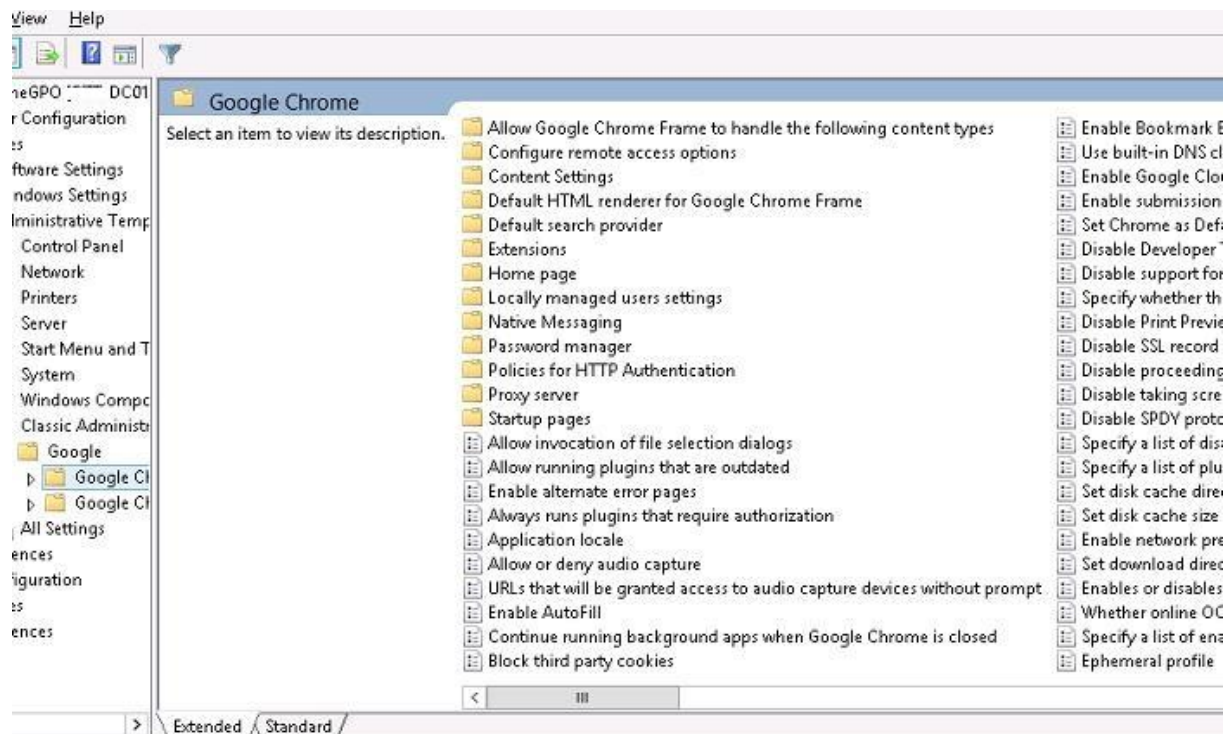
View Help

neGPO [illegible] DC01
r Configuration
s
ftware Settings
ndows Settings
lministrative Temp
Control Panel
Network
Printers
Server
Start Menu and T
System
Windows Compc
Classic Administ
Google
Google Cl
Google Cl
All Settings
ences
iguration
s
ences

Google Chrome

Select an item to view its description.

Allow Google Chrome Frame to handle the following content types
Configure remote access options
Content Settings
Default HTML renderer for Google Chrome Frame
Default search provider
Extensions
Home page
Locally managed users settings
Native Messaging
Password manager
Policies for HTTP Authentication
Proxy server
Startup pages
Allow invocation of file selection dialogs
Allow running plugins that are outdated
Enable alternate error pages
Always runs plugins that require authorization
Application locale
Allow or deny audio capture
URLs that will be granted access to audio capture devices without prompt
Enable AutoFill
Continue running background apps when Google Chrome is closed
Block third party cookies

Enable Bookmark B
Use built-in DNS cl
Enable Google Clo
Enable submission
Set Chrome as Def
Disable Developer
Disable support fo
Specify whether th
Disable Print Previe
Disable SSL record
Disable proceeding
Disable taking scre
Disable SPDY proto
Specify a list of dis
Specify a list of plu
Set disk cache dire
Set disk cache size
Enable network pre
Set download direc
Enables or disables
Whether online OC
Specify a list of ena
Ephemeral profile

Extended Standard